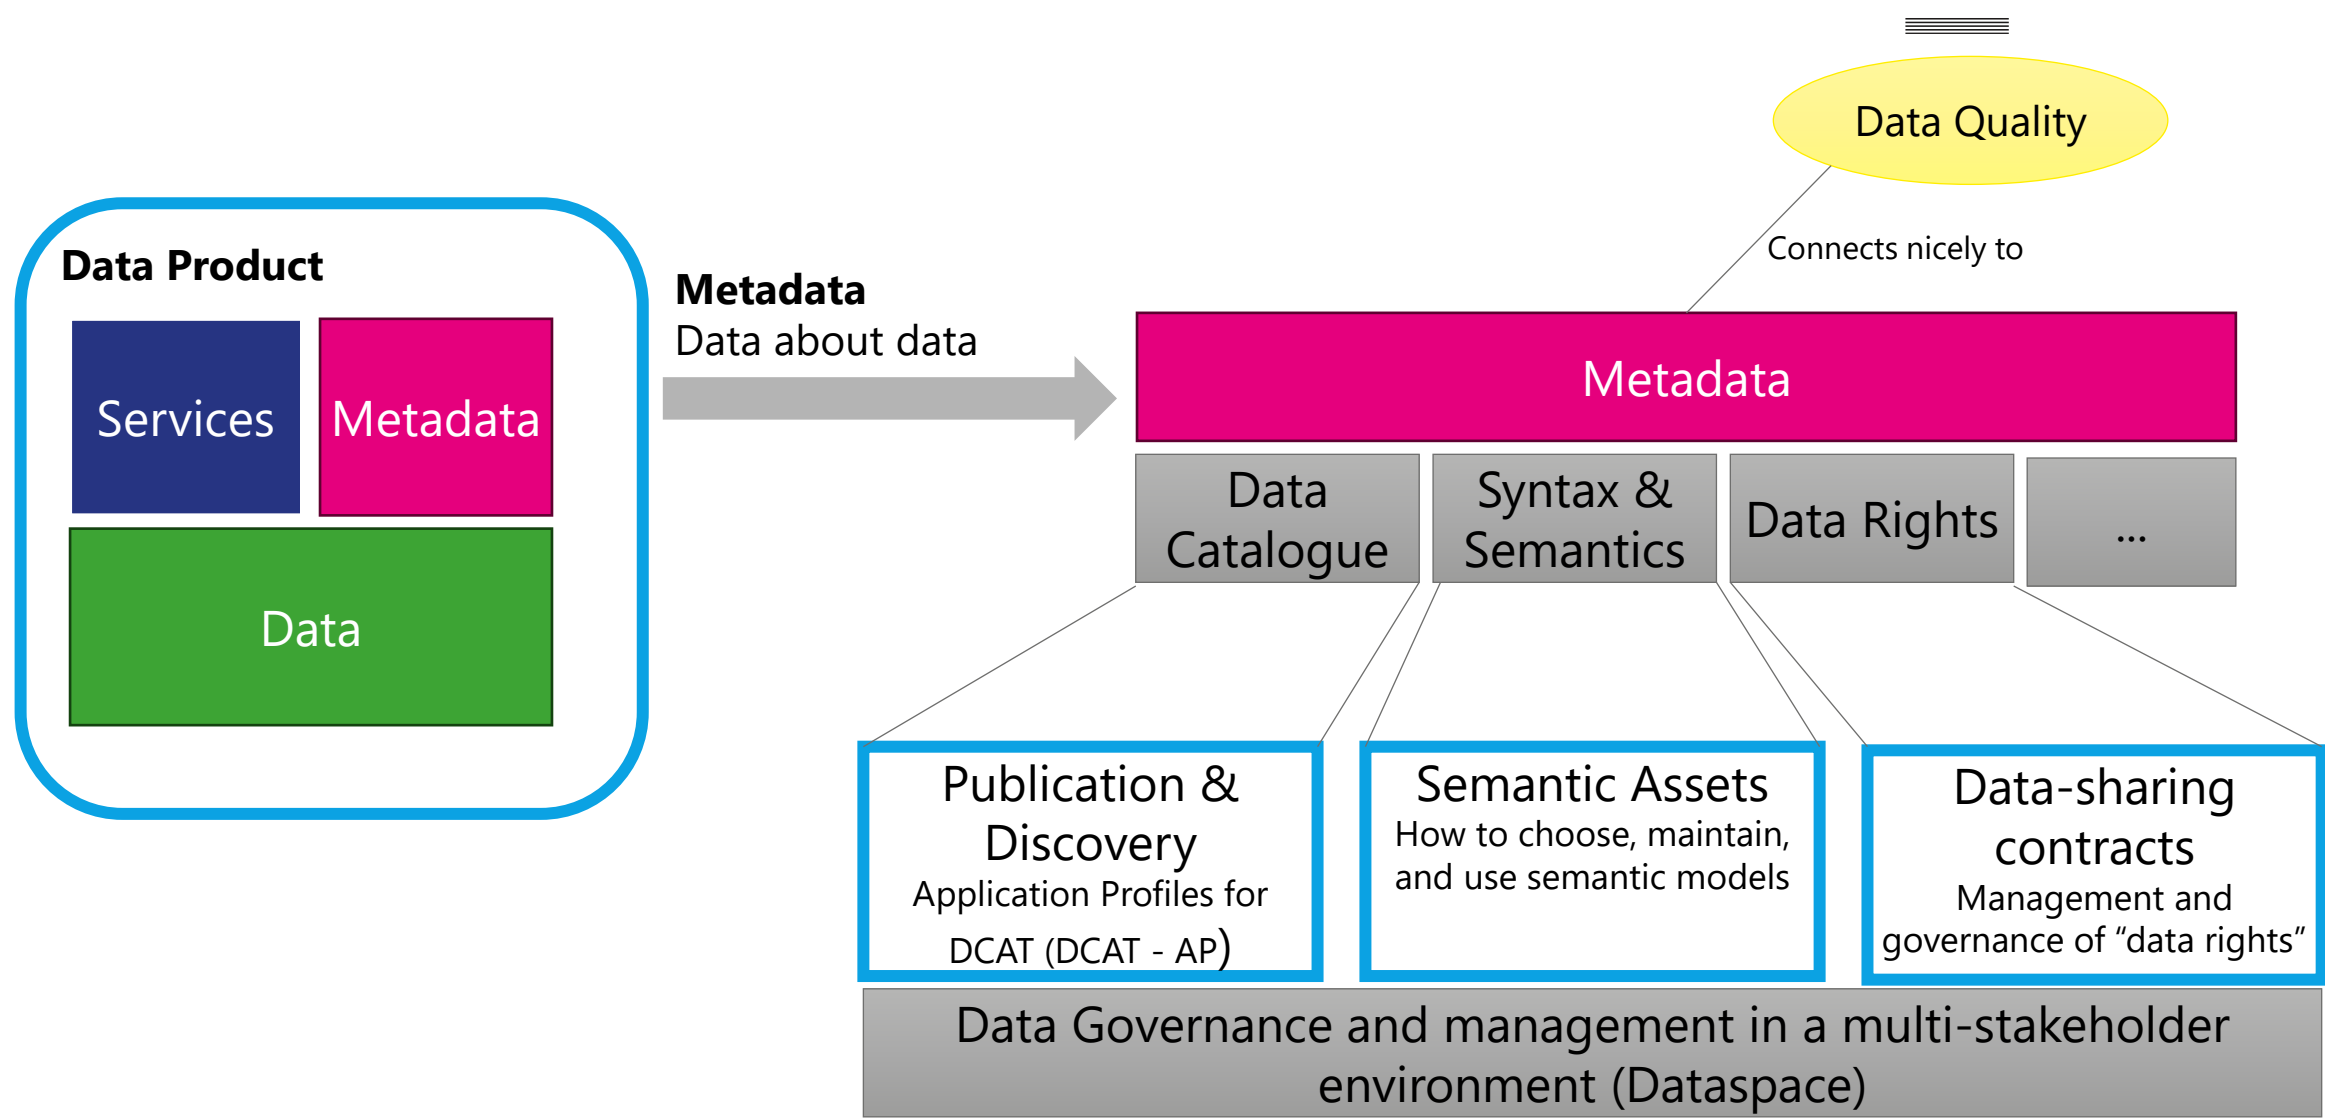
Data Product

Services

Metadata

Data

Metadata
Data about data

Data Quality

Connects nicely to

Metadata

Data Catalogue

Syntax & Semantics

Data Rights

...

Publication & Discovery
Application Profiles for DCAT (DCAT - AP)

Semantic Assets
How to choose, maintain, and use semantic models

Data-sharing contracts
Management and governance of "data rights"

Data Governance and management in a multi-stakeholder environment (Dataspace)